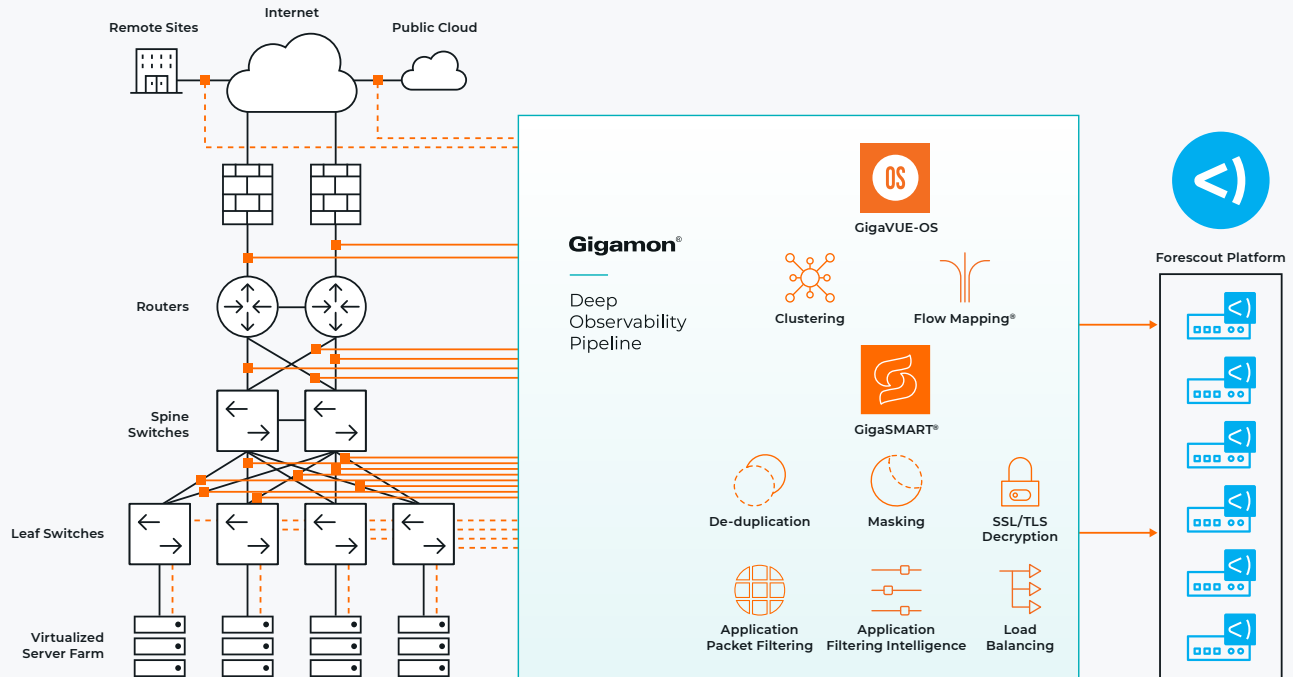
Remote Sites

Internet

Public Cloud

Routers

Spine Switches

Leaf Switches

Virtualized Server Farm

Gigamon®

Deep Observability Pipeline

OS

GigaVUE-OS

Clustering

Flow Mapping®

GigaSMART®

De-duplication

Masking

SSL/TLS Decryption

Application Packet Filtering

Application Filtering Intelligence

Load Balancing

Forescout Platform